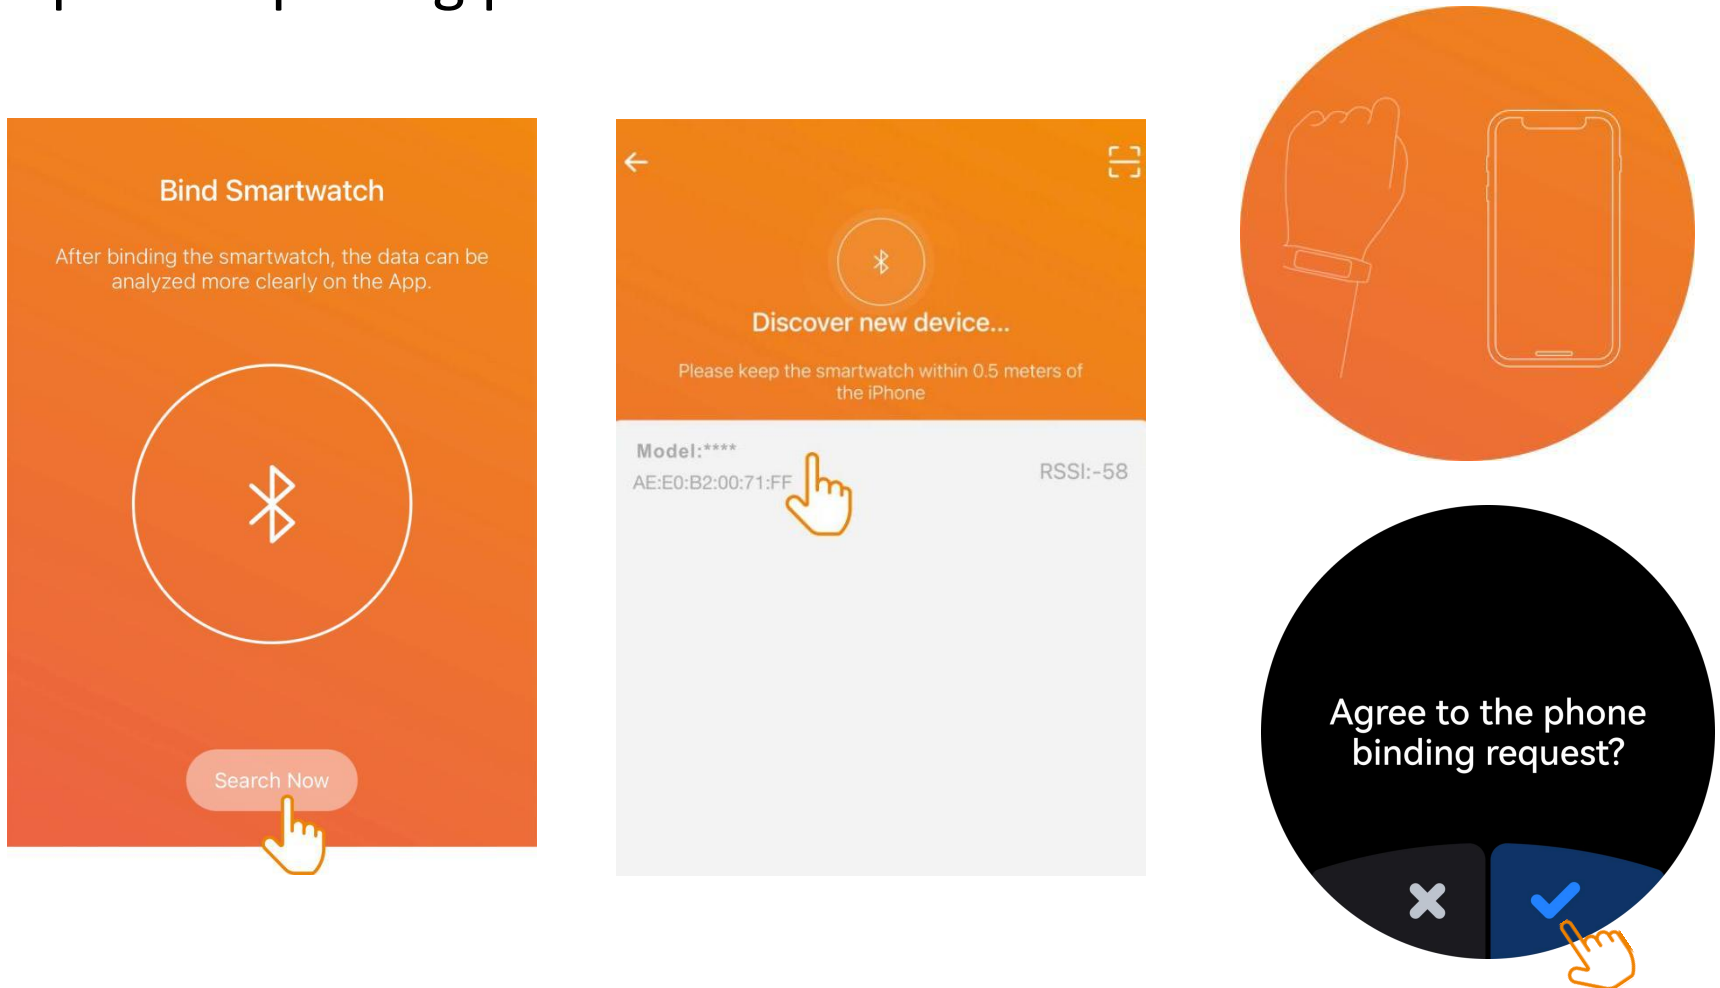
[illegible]

Bind Smartwatch

After binding the smartwatch, the data can be analyzed more clearly on the App.

Search Now

Discover new device...

Please keep the smartwatch within 0.5 meters of the iPhone

Model:****
AE:E0:B2:00:71:FF

RSSI:-58

Agree to the phone binding request?